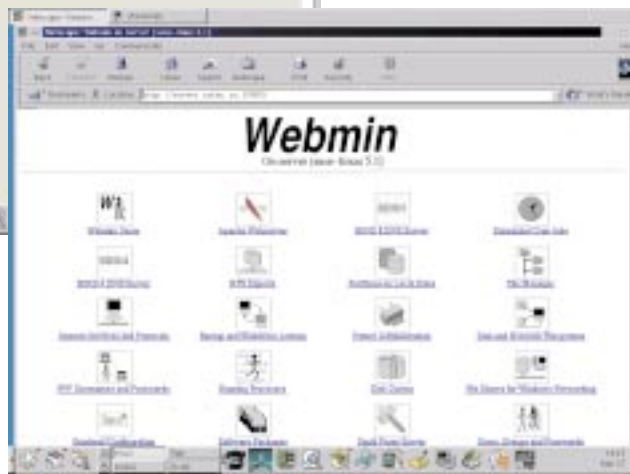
Webmin

Webmin Users

Apache Webserver

BIND 8 DNS Server

Scheduled Cron Jobs

BIND 4 DNS Server

NIS Client

Bootup and Shutdown

File Manager

Internet Services and Protocols

Backup and Restore

Printer Administration

Disk and Network Filesystems

PPP Usernames and Passwords

Running Processes

Disk Quotas

File Shares for Windows Networking

Sendmail Configuration

Software Packages

Squid Proxy Server

Users, Groups and Passwords